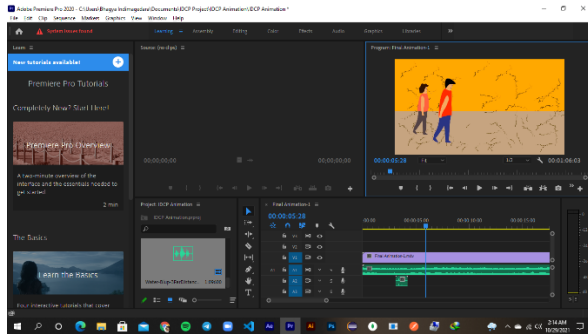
Adobe Premiere Pro 2020 - C:\Users\Bhagya Indimagedara\Documents\IDCP Project\IDCP Animation\IDCP Animation *

File Edit Clip Sequence Markers Graphics Window Help

System issues found

Learning Assembly Editing Color Effects Audio Graphics Libraries

Learn ≡

New tutorials available!

Premiere Pro Tutorials

Completely New? Start Here!

Premiere Pro Overview

A two-minute overview of the interface and the essentials needed to get started.

2 min

The Basics

Learn the Basics

Four interactive tutorials that cover

Source: (no clips) ≡

00;00;00;00

00;00;00;00

Program: Final Animation 1 ≡

00:00:05:26

Fit

1/2

00:01:06:03

Project: IDCP Animation ≡

IDCP Animation.prproj

Voice-Busy Bee Entire... 1:06:00

Final Animation 1 ≡

00:00:05:26

00:00

00:00:15:00

00:00:30:00

00:00:45:00

V3

V2

V1

A1

A2

A3

Final Animation 1.mp4

2:14 AM
10/29/2021